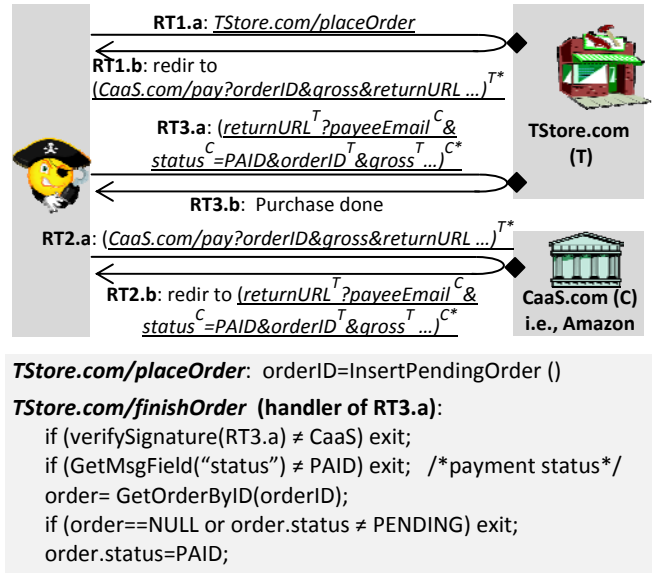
**RT1.a**: *TStore.com/placeOrder*

**RT1.b**: redir to (*CaaS.com/pay?orderID&gross&returnURL …*)$^{T*}$

**RT3.a**: (*returnURL$^{T}$?payeeEmail$^{C}$& status$^{C}$=PAID&orderID$^{T}$&gross$^{T}$…*)$^{C*}$

**RT3.b**: Purchase done

**RT2.a**: (*CaaS.com/pay?orderID&gross&returnURL …*)$^{T*}$

**RT2.b**: redir to (*returnURL$^{T}$?payeeEmail$^{C}$& status$^{C}$=PAID&orderID$^{T}$&gross$^{T}$…*)$^{C*}$

**TStore.com (T)**

**CaaS.com (C) i.e., Amazon**

***TStore.com/placeOrder***: orderID=InsertPendingOrder ()

***TStore.com/finishOrder* (handler of RT3.a)**:
if (verifySignature(RT3.a) ≠ CaaS) exit;
if (GetMsgField(“status”) ≠ PAID) exit; /*payment status*/
order= GetOrderByID(orderID);
if (order==NULL or order.status ≠ PENDING) exit;
order.status=PAID;